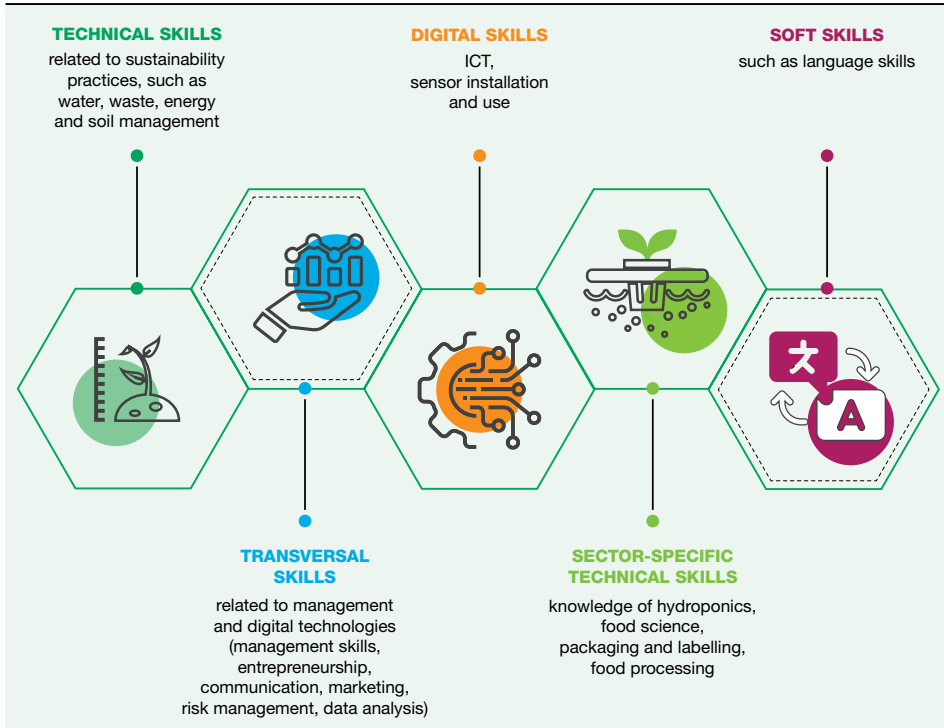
TECHNICAL SKILLS
related to sustainability practices, such as water, waste, energy and soil management

DIGITAL SKILLS
ICT, sensor installation and use

SOFT SKILLS
such as language skills

文

A

TRANSVERSAL SKILLS
related to management and digital technologies (management skills, entrepreneurship, communication, marketing, risk management, data analysis)

SECTOR-SPECIFIC TECHNICAL SKILLS
knowledge of hydroponics, food science, packaging and labelling, food processing